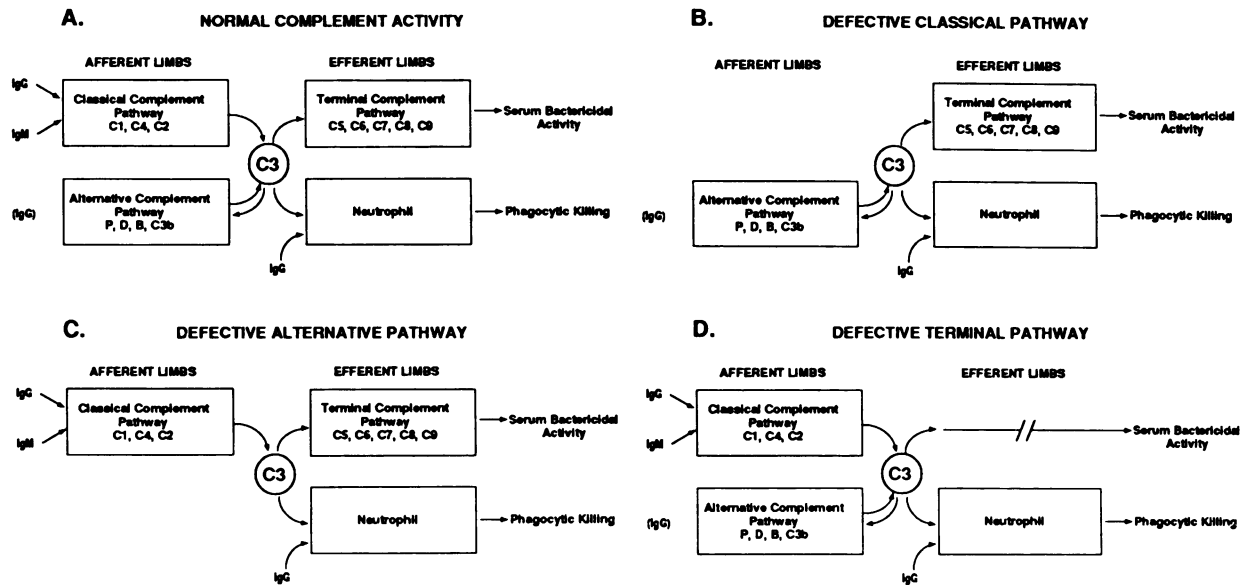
A. NORMAL COMPLEMENT ACTIVITY

AFFERENT LIMBS

EFFERENT LIMBS

IgG

IgM

Classical Complement Pathway C1, C4, C2

Terminal Complement Pathway C5, C6, C7, C8, C9

Serum Bactericidal Activity

C3

(IgG)

Alternative Complement Pathway P, D, B, C3b

Neutrophil

Phagocytic Killing

IgG

B. DEFECTIVE CLASSICAL PATHWAY

AFFERENT LIMBS

EFFERENT LIMBS

Terminal Complement Pathway C5, C6, C7, C8, C9

Serum Bactericidal Activity

C3

(IgG)

Alternative Complement Pathway P, D, B, C3b

Neutrophil

Phagocytic Killing

IgG

C. DEFECTIVE ALTERNATIVE PATHWAY

AFFERENT LIMBS

EFFERENT LIMBS

IgG

IgM

Classical Complement Pathway C1, C4, C2

Terminal Complement Pathway C5, C6, C7, C8, C9

Serum Bactericidal Activity

C3

Neutrophil

Phagocytic Killing

IgG

D. DEFECTIVE TERMINAL PATHWAY

AFFERENT LIMBS

EFFERENT LIMBS

IgG

IgM

Classical Complement Pathway C1, C4, C2

Serum Bactericidal Activity

C3

(IgG)

Alternative Complement Pathway P, D, B, C3b

Neutrophil

Phagocytic Killing

IgG